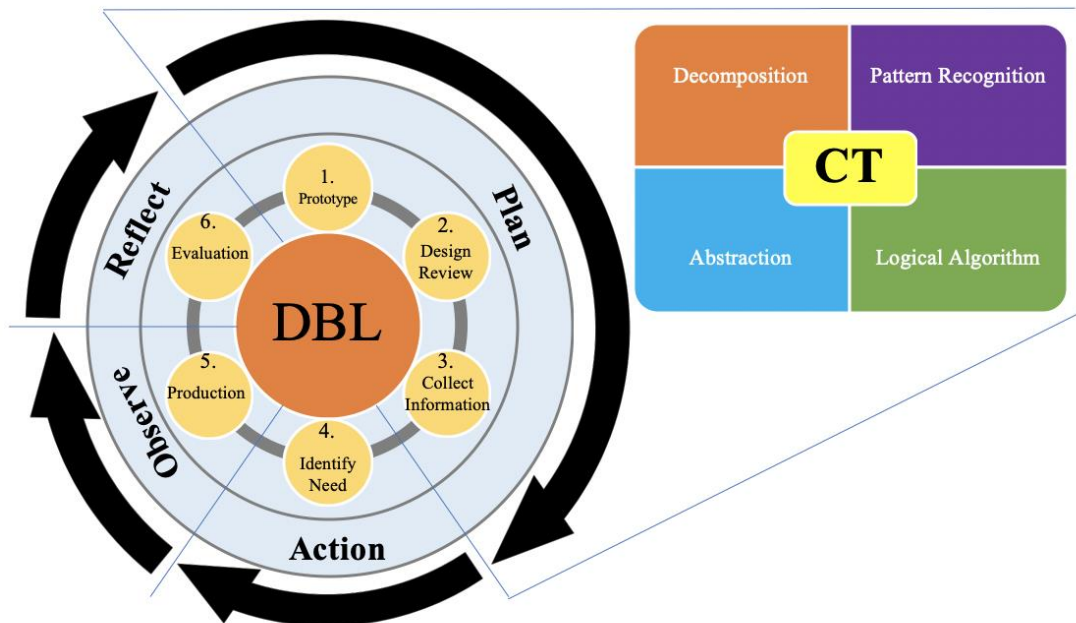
Reflect

Plan

Observe

Action

1. Prototype

2. Design Review

3. Collect Information

4. Identify Need

5. Production

6. Evaluation

DBL

Decomposition

Pattern Recognition

CT

Abstraction

Logical Algorithm